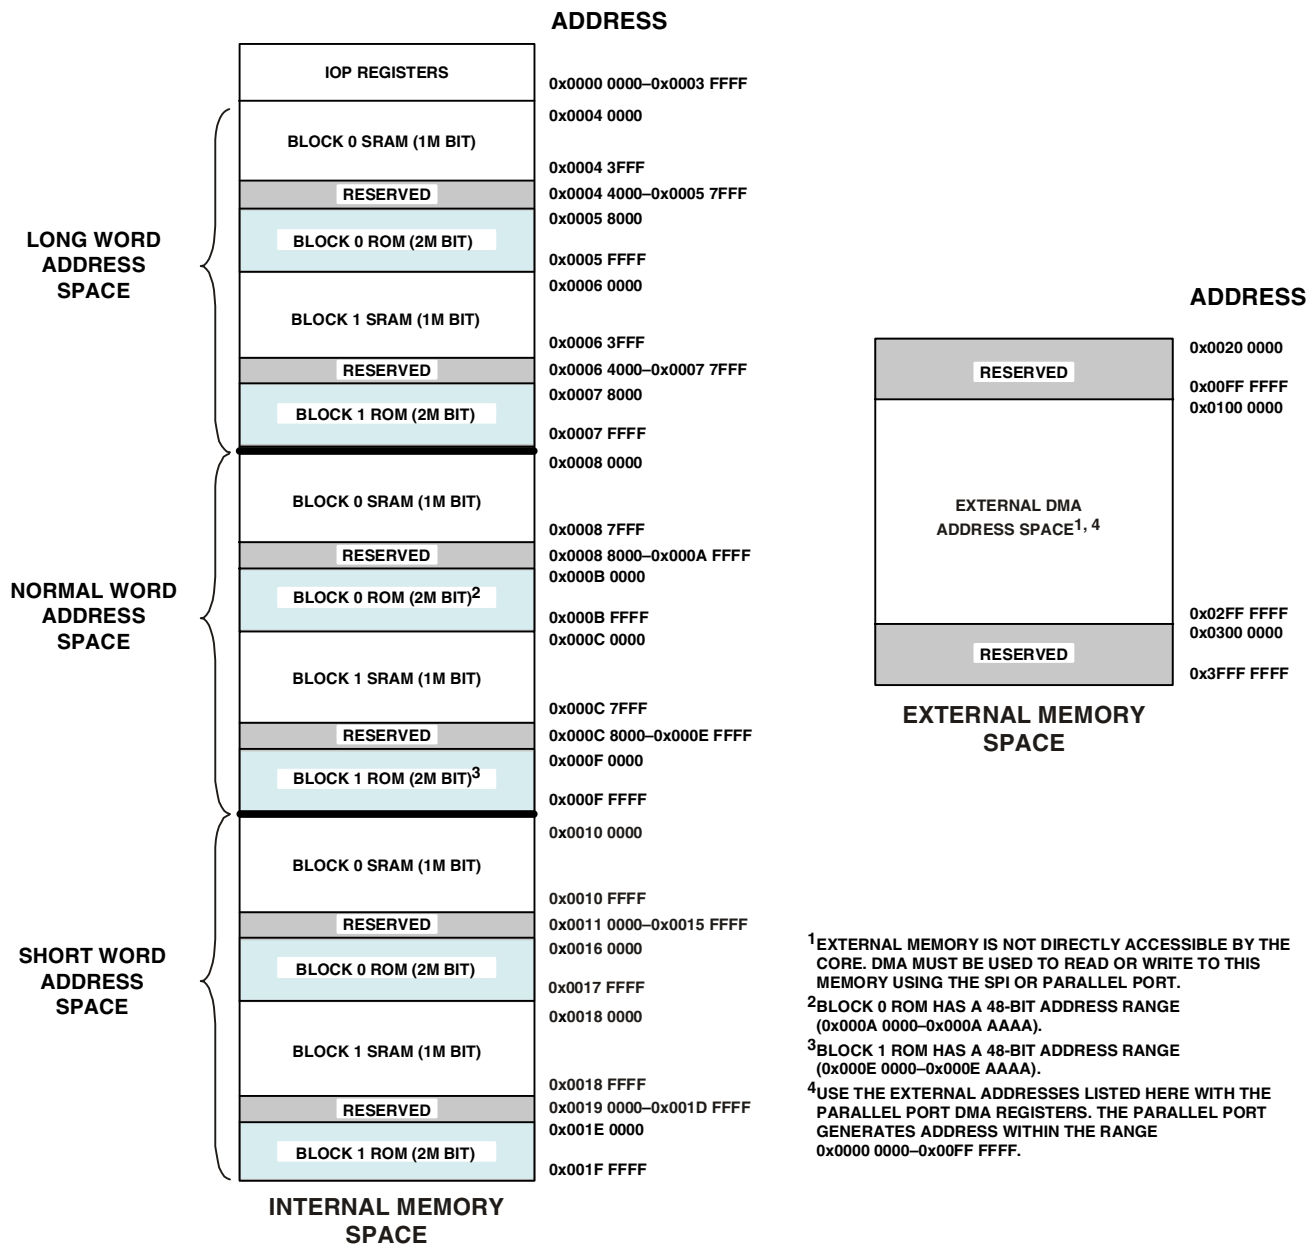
ADDRESS

IOP REGISTERS 0x0000 0000–0x0003 FFFF

LONG WORD ADDRESS SPACE

0x0004 0000
BLOCK 0 SRAM (1M BIT)
0x0004 3FFF
RESERVED 0x0004 4000–0x0005 7FFF
0x0005 8000
BLOCK 0 ROM (2M BIT)
0x0005 FFFF
0x0006 0000
BLOCK 1 SRAM (1M BIT)
0x0006 3FFF
RESERVED 0x0006 4000–0x0007 7FFF
0x0007 8000
BLOCK 1 ROM (2M BIT)
0x0007 FFFF

NORMAL WORD ADDRESS SPACE

0x0008 0000
BLOCK 0 SRAM (1M BIT)
0x0008 7FFF
RESERVED 0x0008 8000–0x000A FFFF
0x000B 0000
BLOCK 0 ROM (2M BIT)$^2$
0x000B FFFF
0x000C 0000
BLOCK 1 SRAM (1M BIT)
0x000C 7FFF
RESERVED 0x000C 8000–0x000E FFFF
0x000F 0000
BLOCK 1 ROM (2M BIT)$^3$
0x000F FFFF

SHORT WORD ADDRESS SPACE

0x0010 0000
BLOCK 0 SRAM (1M BIT)
0x0010 FFFF
RESERVED 0x0011 0000–0x0015 FFFF
0x0016 0000
BLOCK 0 ROM (2M BIT)
0x0017 FFFF
0x0018 0000
BLOCK 1 SRAM (1M BIT)
0x0018 FFFF
RESERVED 0x0019 0000–0x001D FFFF
0x001E 0000
BLOCK 1 ROM (2M BIT)
0x001F FFFF

INTERNAL MEMORY SPACE

ADDRESS

0x0020 0000
RESERVED
0x00FF FFFF
0x0100 0000
EXTERNAL DMA ADDRESS SPACE$^{1, 4}$
0x02FF FFFF
0x0300 0000
RESERVED
0x3FFF FFFF

EXTERNAL MEMORY SPACE

$^1$EXTERNAL MEMORY IS NOT DIRECTLY ACCESSIBLE BY THE CORE. DMA MUST BE USED TO READ OR WRITE TO THIS MEMORY USING THE SPI OR PARALLEL PORT.
$^2$BLOCK 0 ROM HAS A 48-BIT ADDRESS RANGE (0x000A 0000–0x000A AAAA).
$^3$BLOCK 1 ROM HAS A 48-BIT ADDRESS RANGE (0x000E 0000–0x000E AAAA).
$^4$USE THE EXTERNAL ADDRESSES LISTED HERE WITH THE PARALLEL PORT DMA REGISTERS. THE PARALLEL PORT GENERATES ADDRESS WITHIN THE RANGE 0x0000 0000–0x00FF FFFF.